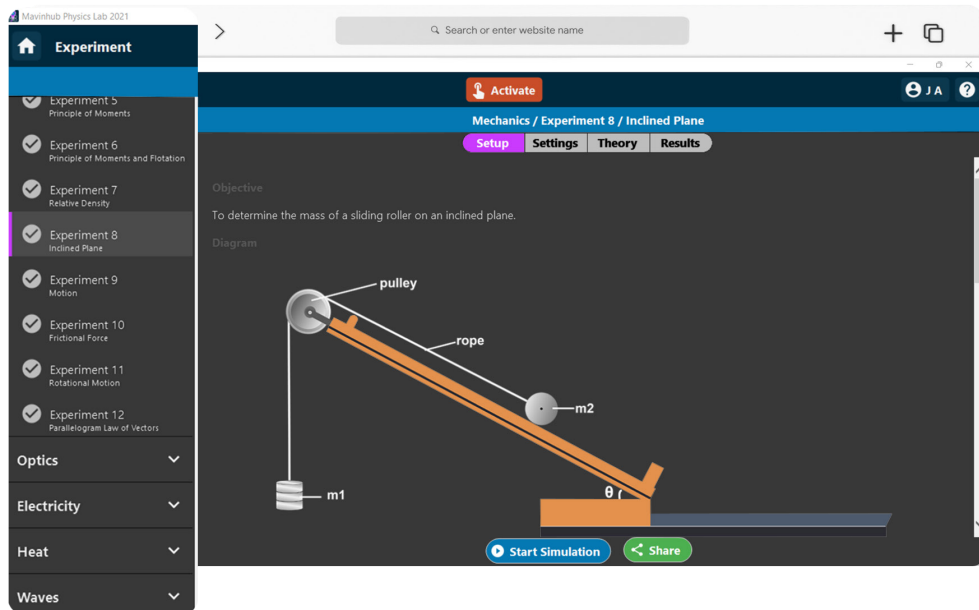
Mavinhub Physics Lab 2021

Experiment

Experiment 5
Principle of Moments

Experiment 6
Principle of Moments and Flotation

Experiment 7
Relative Density

Experiment 8
Inclined Plane

Experiment 9
Motion

Experiment 10
Frictional Force

Experiment 11
Rotational Motion

Experiment 12
Parallelogram Law of Vectors

Optics

Electricity

Heat

Waves

Search or enter website name

Activate

J A

?

Mechanics / Experiment 8 / Inclined Plane

Setup | Settings | Theory | Results

Objective

To determine the mass of a sliding roller on an inclined plane.

Diagram

pulley

rope

m2

m1

θ

Start Simulation

Share